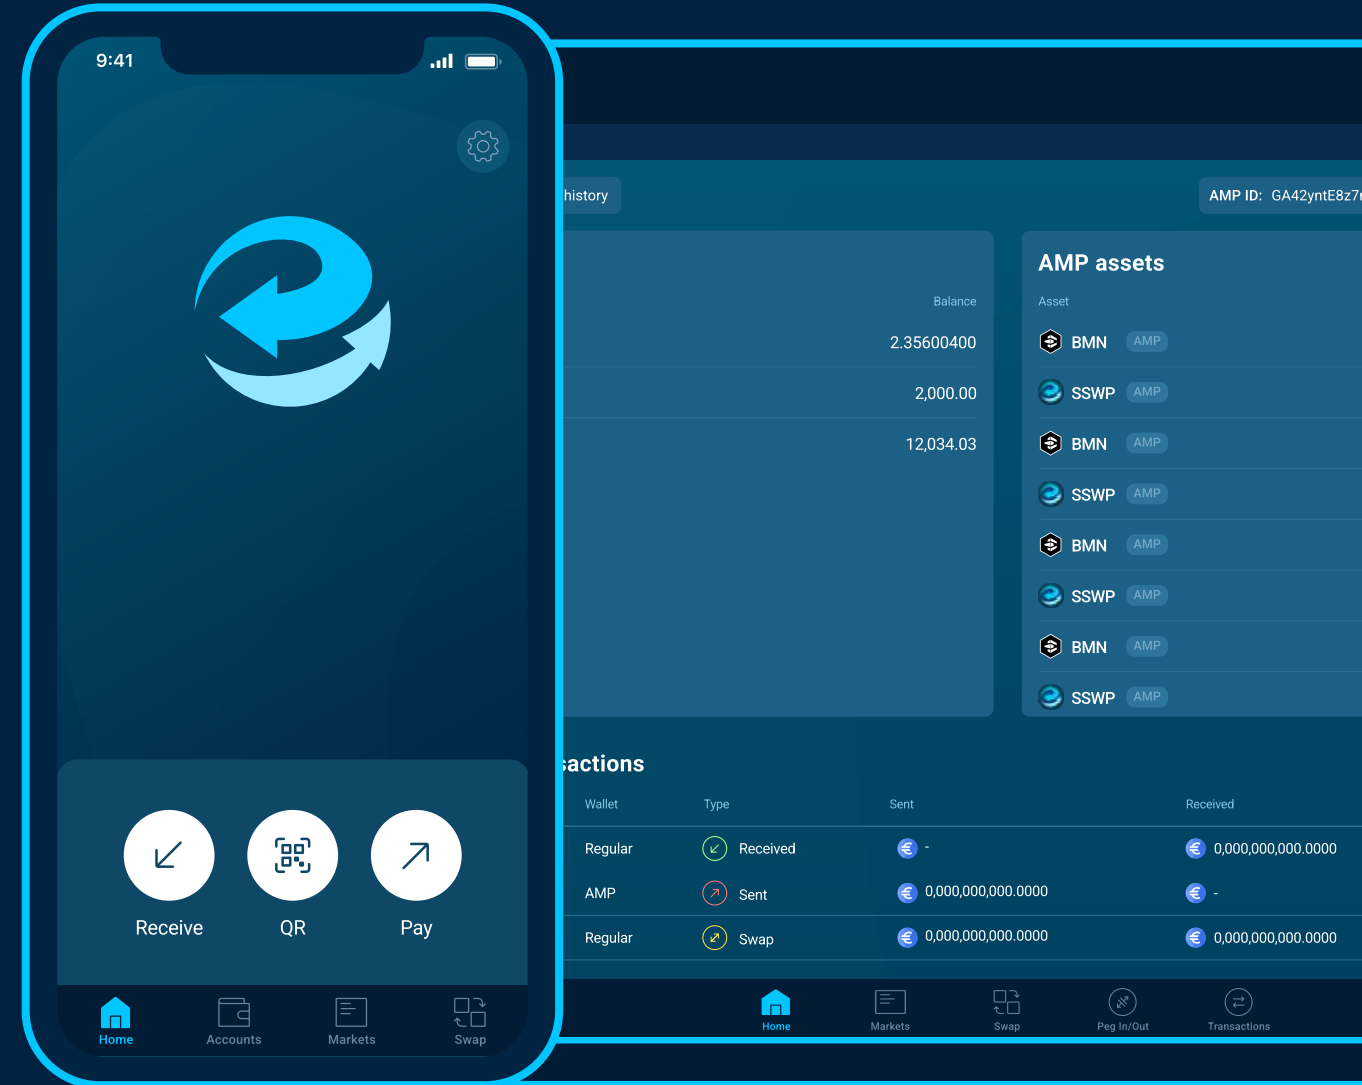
9:41

Receive

QR

Pay

Home Accounts Markets Swap

history

AMP ID: GA42yntE8z7

Balance

2.35600400

2,000.00

12,034.03

AMP assets

Asset

| | |
|---|---|
| BMN | AMP |
| SSWP | AMP |
| BMN | AMP |
| SSWP | AMP |
| BMN | AMP |
| SSWP | AMP |
| BMN | AMP |
| SSWP | AMP |

sactions

| Wallet | Type | Sent | Received |
|---|---|---|---|
| Regular | Received | - | 0,000,000,000.0000 |
| AMP | Sent | 0,000,000,000.0000 | - |
| Regular | Swap | 0,000,000,000.0000 | 0,000,000,000.0000 |

Home Markets Swap Peg In/Out Transactions